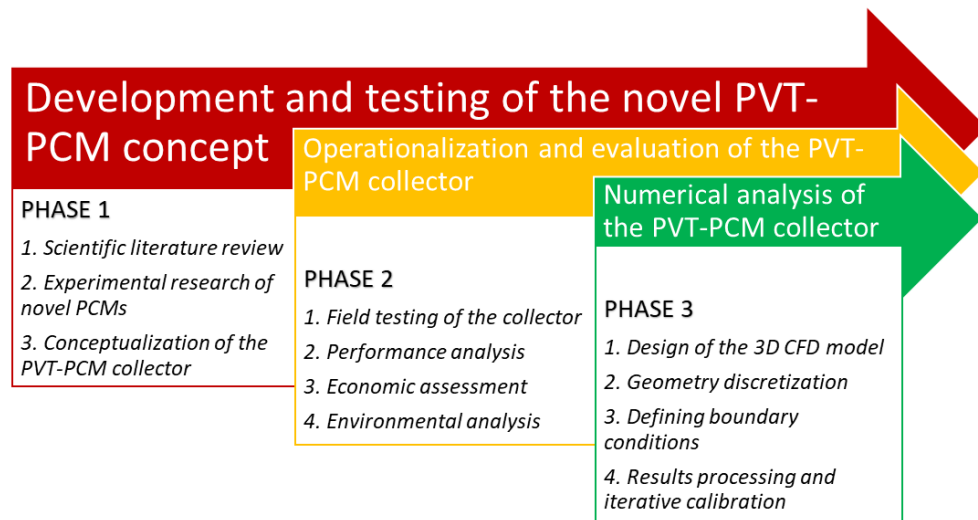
Development and testing of the novel PVT-PCM concept

PHASE 1

1. Scientific literature review

2. Experimental research of novel PCMs

3. Conceptualization of the PVT-PCM collector

Operationalization and evaluation of the PVT-PCM collector

PHASE 2

1. Field testing of the collector

2. Performance analysis

3. Economic assessment

4. Environmental analysis

Numerical analysis of the PVT-PCM collector

PHASE 3

1. Design of the 3D CFD model

2. Geometry discretization

3. Defining boundary conditions

4. Results processing and iterative calibration